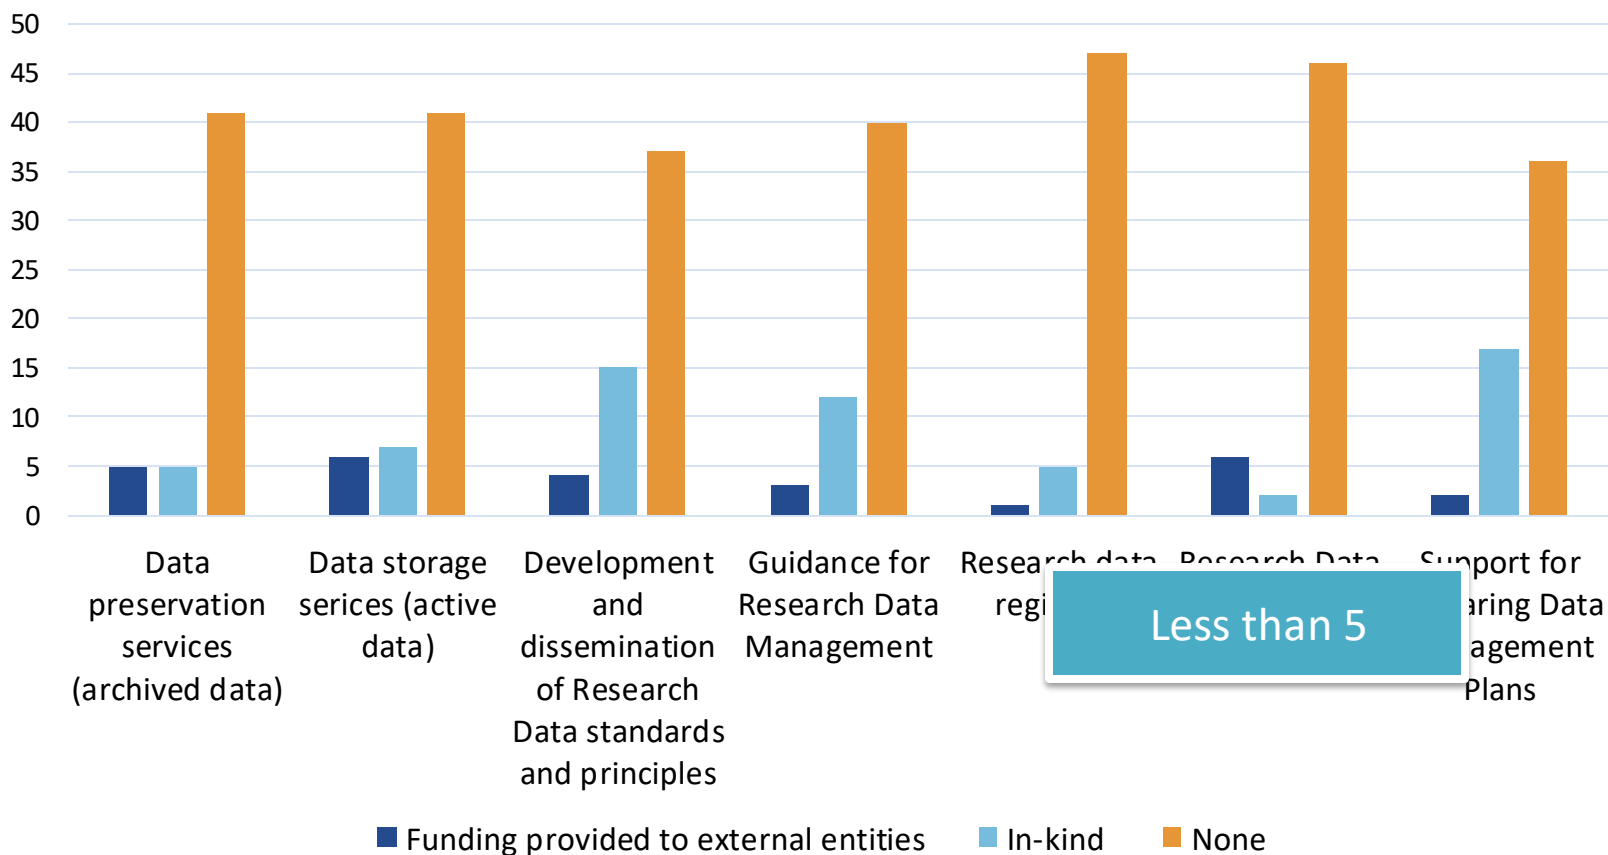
50
45
40
35
30
25
20
15
10
5
0

Data preservation services (archived data)

Data storage serices (active data)

Development and dissemination of Research Data standards and principles

Guidance for Research Data Management

Research data regi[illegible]

Research Data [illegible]

Support for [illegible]aring Data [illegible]agement Plans

Less than 5

Funding provided to external entities
In-kind
None